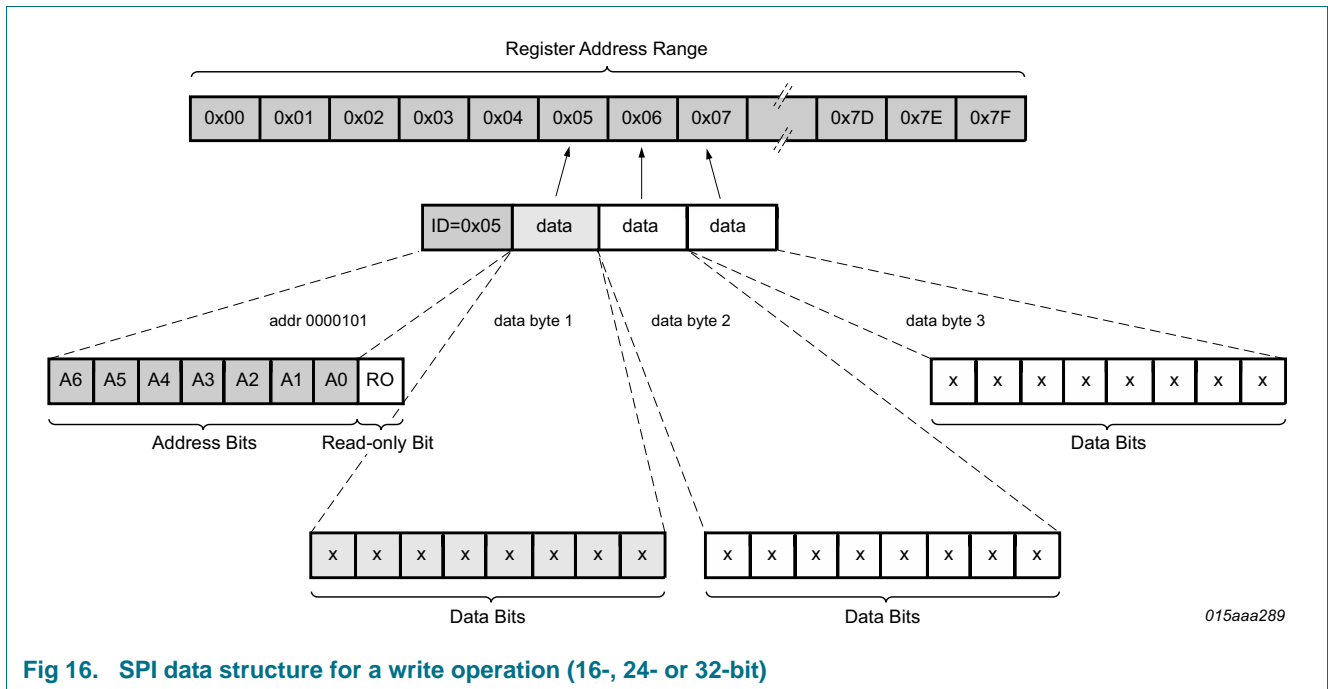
Register Address Range

| 0x00 | 0x01 | 0x02 | 0x03 | 0x04 | 0x05 | 0x06 | 0x07 | | 0x7D | 0x7E | 0x7F |
|---|---|---|---|---|---|---|---|---|---|---|---|

| ID=0x05 | data | data | data |
|---|---|---|---|

addr 0000101

data byte 1

data byte 2

data byte 3

| A6 | A5 | A4 | A3 | A2 | A1 | A0 | RO |
|---|---|---|---|---|---|---|---|

Address Bits

Read-only Bit

| x | x | x | x | x | x | x | x |
|---|---|---|---|---|---|---|---|

Data Bits

| x | x | x | x | x | x | x | x |
|---|---|---|---|---|---|---|---|

Data Bits

| x | x | x | x | x | x | x | x |
|---|---|---|---|---|---|---|---|

Data Bits

015aaa289

Fig 16. SPI data structure for a write operation (16-, 24- or 32-bit)